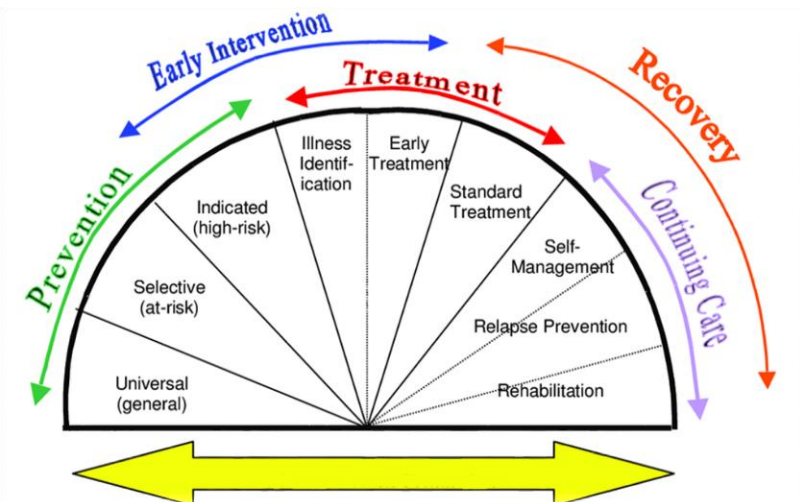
Early Intervention

Treatment

Recovery

Prevention

Continuing Care

Illness Identification

Early Treatment

Indicated (high-risk)

Standard Treatment

Self-Management

Selective (at-risk)

Relapse Prevention

Universal (general)

Rehabilitation